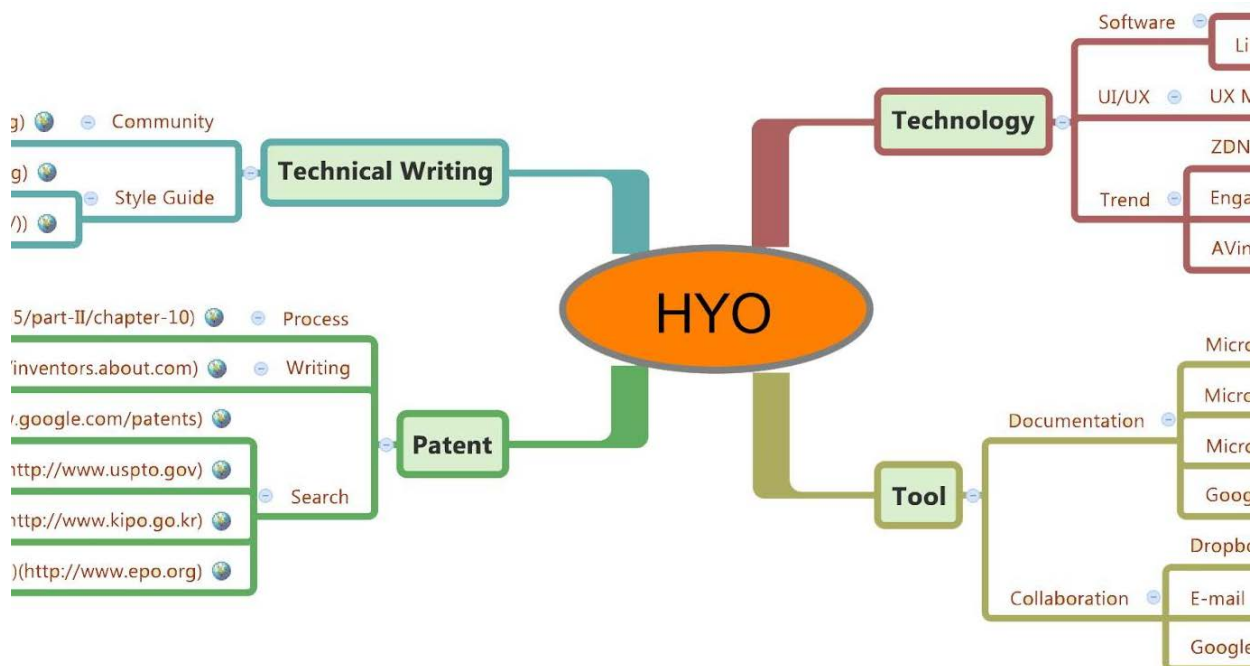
HYO

Technical Writing
Community
g)
g)
Style Guide
/))

Patent
5/part-II/chapter-10)
Process
/inventors.about.com)
Writing
/.google.com/patents)
Search
http://www.uspto.gov)
http://www.kipo.go.kr)
)(http://www.epo.org)

Technology
Software
Li
UI/UX
UX M
ZDN
Trend
Enga
AVin

Tool
Documentation
Micro
Micro
Micro
Goog
Collaboration
Dropbo
E-mail
Google